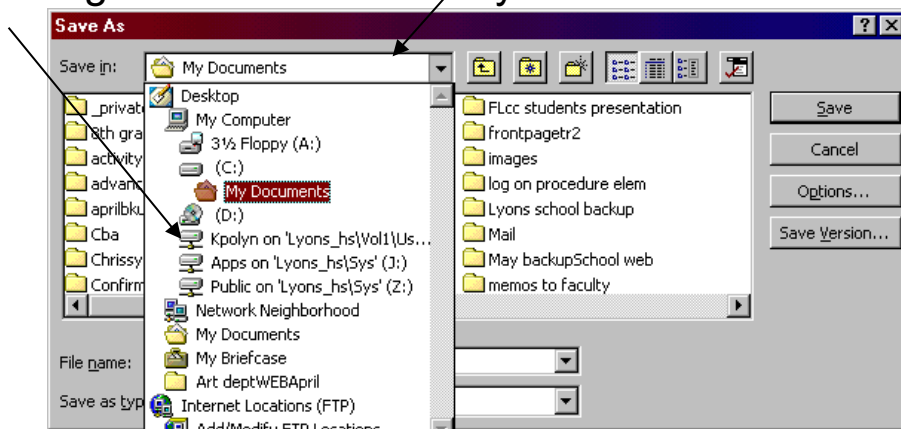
Save As

Save in: My Documents

Desktop
My Computer
3½ Floppy (A:)
(C:)
My Documents
(D:)
Kpolyn on 'Lyons_hs\Vol1\Us...
Apps on 'Lyons_hs\Sys' (J:)
Public on 'Lyons_hs\Sys' (Z:)
Network Neighborhood
My Documents
My Briefcase
Art deptWEBApril
Internet Locations (FTP)
Add/Modify FTP Locations

_privat
8th gra
activity
advanc
aprilbku
Cba
Chrissy
Confirm

FLcc students presentation
frontpagetr2
images
log on procedure elem
Lyons school backup
Mail
May backupSchool web
memos to faculty

Save
Cancel
Options...
Save Version...

File name:
Save as typ